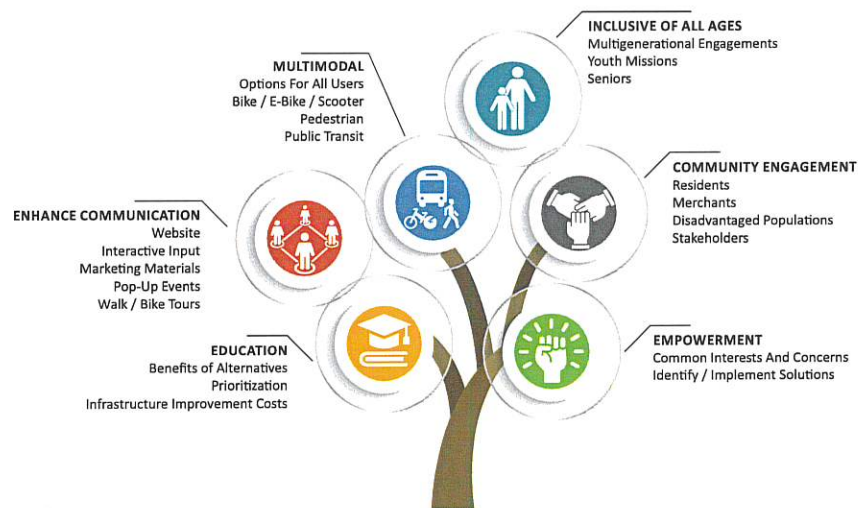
MULTIMODAL
Options For All Users
Bike / E-Bike / Scooter
Pedestrian
Public Transit

INCLUSIVE OF ALL AGES
Multigenerational Engagements
Youth Missions
Seniors

ENHANCE COMMUNICATION
Website
Interactive Input
Marketing Materials
Pop-Up Events
Walk / Bike Tours

COMMUNITY ENGAGEMENT
Residents
Merchants
Disadvantaged Populations
Stakeholders

EDUCATION
Benefits of Alternatives
Prioritization
Infrastructure Improvement Costs

EMPOWERMENT
Common Interests And Concerns
Identify / Implement Solutions